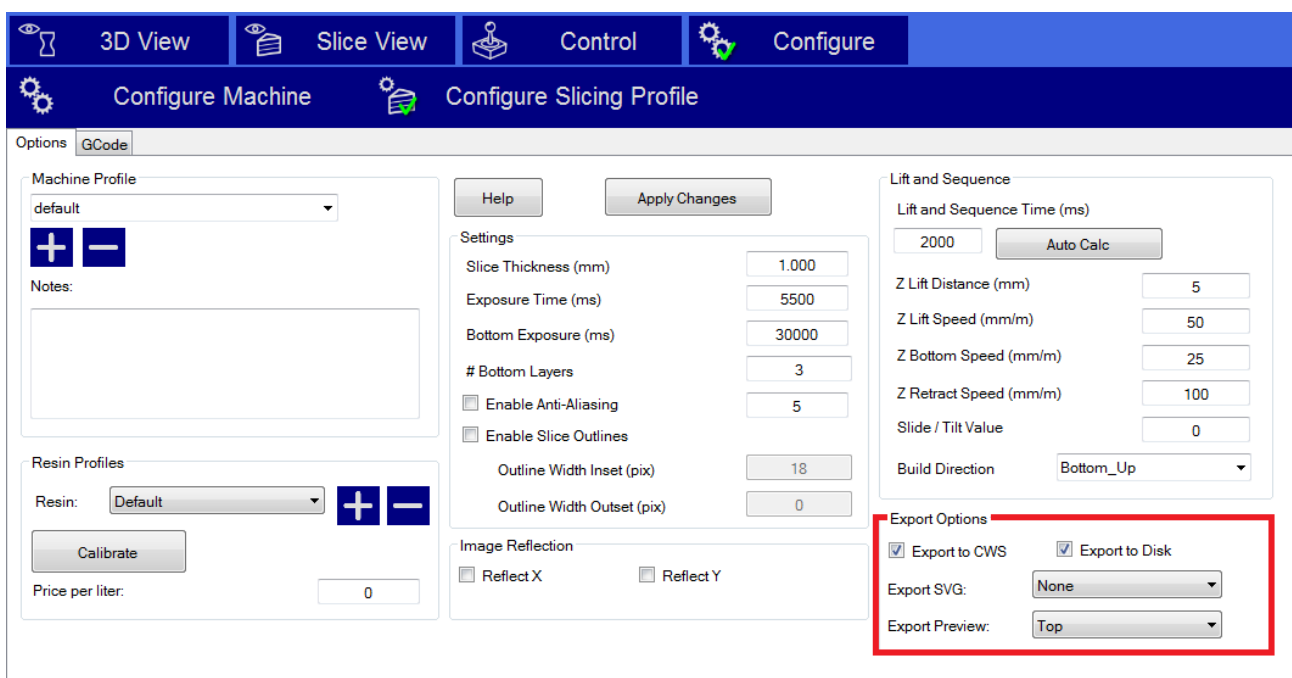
3D View
Slice View
Control
Configure

Configure Machine
Configure Slicing Profile

Options
GCode

Machine Profile
default
Notes:

Resin Profiles
Resin:
Default
Calibrate
Price per liter:
0

Help
Apply Changes

Settings
Slice Thickness (mm)
1.000
Exposure Time (ms)
5500
Bottom Exposure (ms)
30000
# Bottom Layers
3
Enable Anti-Aliasing
5
Enable Slice Outlines
Outline Width Inset (pix)
18
Outline Width Outset (pix)
0

Image Reflection
Reflect X
Reflect Y

Lift and Sequence
Lift and Sequence Time (ms)
2000
Auto Calc
Z Lift Distance (mm)
5
Z Lift Speed (mm/m)
50
Z Bottom Speed (mm/m)
25
Z Retract Speed (mm/m)
100
Slide / Tilt Value
0
Build Direction
Bottom_Up

Export Options
Export to CWS
Export to Disk
Export SVG:
None
Export Preview:
Top